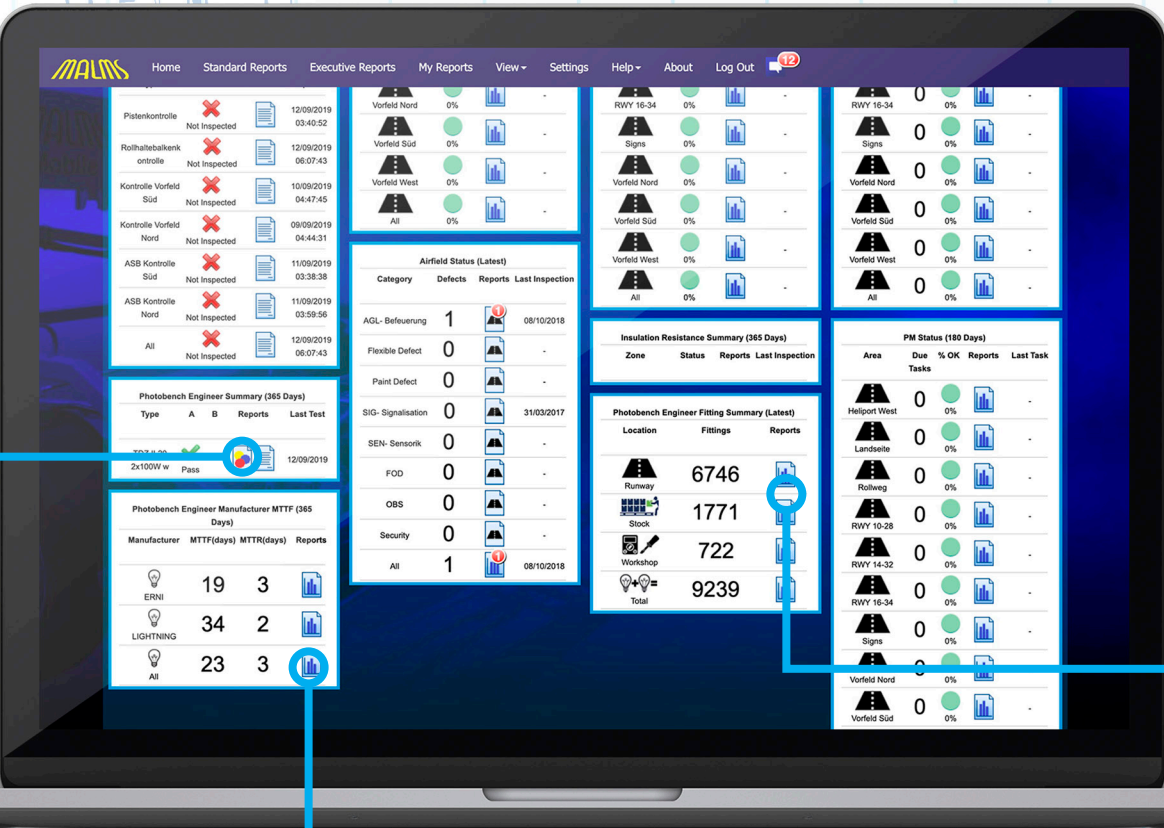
MALMS Home Standard Reports Executive Reports My Reports View Settings Help About Log Out 12

| | | | |
|---|---|---|---|
| Pistenkontrolle | Not Inspected | | 12/09/2019 03:40:52 |
| Rollhaltebalkenkontrolle | Not Inspected | | 12/09/2019 06:07:43 |
| Kontrolle Vorfeld Süd | Not Inspected | | 10/09/2019 04:47:45 |
| Kontrolle Vorfeld Nord | Not Inspected | | 09/09/2019 04:44:31 |
| ASB Kontrolle Süd | Not Inspected | | 11/09/2019 03:38:38 |
| ASB Kontrolle Nord | Not Inspected | | 11/09/2019 03:59:56 |
| All | Not Inspected | | 12/09/2019 06:07:43 |

Photobench Engineer Summary (365 Days)

| Type | A | B | Reports | Last Test |
|---|---|---|---|---|
| TPZ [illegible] 2x100W w | Pass | | | 12/09/2019 |

Photobench Engineer Manufacturer MTTF (365 Days)

| Manufacturer | MTTF(days) | MTTR(days) | Reports |
|---|---|---|---|
| ERNI | 19 | 3 | |
| LIGHTNING | 34 | 2 | |
| All | 23 | 3 | |

| | | | |
|---|---|---|---|
| Vorfeld Nord | 0% | | - |
| Vorfeld Süd | 0% | | - |
| Vorfeld West | 0% | | - |
| All | 0% | | - |

Airfield Status (Latest)

| Category | Defects | Reports | Last Inspection |
|---|---|---|---|
| AGL- Befeuerung | 1 | 1 | 08/10/2018 |
| Flexible Defect | 0 | | - |
| Paint Defect | 0 | | - |
| SIG- Signalisation | 0 | | 31/03/2017 |
| SEN- Sensorik | 0 | | - |
| FOD | 0 | | - |
| OBS | 0 | | - |
| Security | 0 | | - |
| All | 1 | 1 | 08/10/2018 |

| | | | |
|---|---|---|---|
| RWY 16-34 | 0% | | - |
| Signs | 0% | | - |
| Vorfeld Nord | 0% | | - |
| Vorfeld Süd | 0% | | - |
| Vorfeld West | 0% | | - |
| All | 0% | | - |

Insulation Resistance Summary (365 Days)

| Zone | Status | Reports | Last Inspection |
|---|---|---|---|

Photobench Engineer Fitting Summary (Latest)

| Location | Fittings | Reports |
|---|---|---|
| Runway | 6746 | |
| Stock | 1771 | |
| Workshop | 722 | |
| Total | 9239 | |

| | | | | |
|---|---|---|---|---|
| RWY 16-34 | 0 | 0% | | - |
| Signs | 0 | 0% | | - |
| Vorfeld Nord | 0 | 0% | | - |
| Vorfeld Süd | 0 | 0% | | - |
| Vorfeld West | 0 | 0% | | - |
| All | 0 | 0% | | - |

PM Status (180 Days)

| Area | Due Tasks | % OK | Reports | Last Task |
|---|---|---|---|---|
| Heliport West | 0 | 0% | | - |
| Landseite | 0 | 0% | | - |
| Rollweg | 0 | 0% | | - |
| RWY 10-28 | 0 | 0% | | - |
| RWY 14-32 | 0 | 0% | | - |
| RWY 16-34 | 0 | 0% | | - |
| Signs | 0 | 0% | | - |
| Vorfeld Nord | 0 | 0% | | - |
| Vorfeld Süd | 0 | 0% | | - |